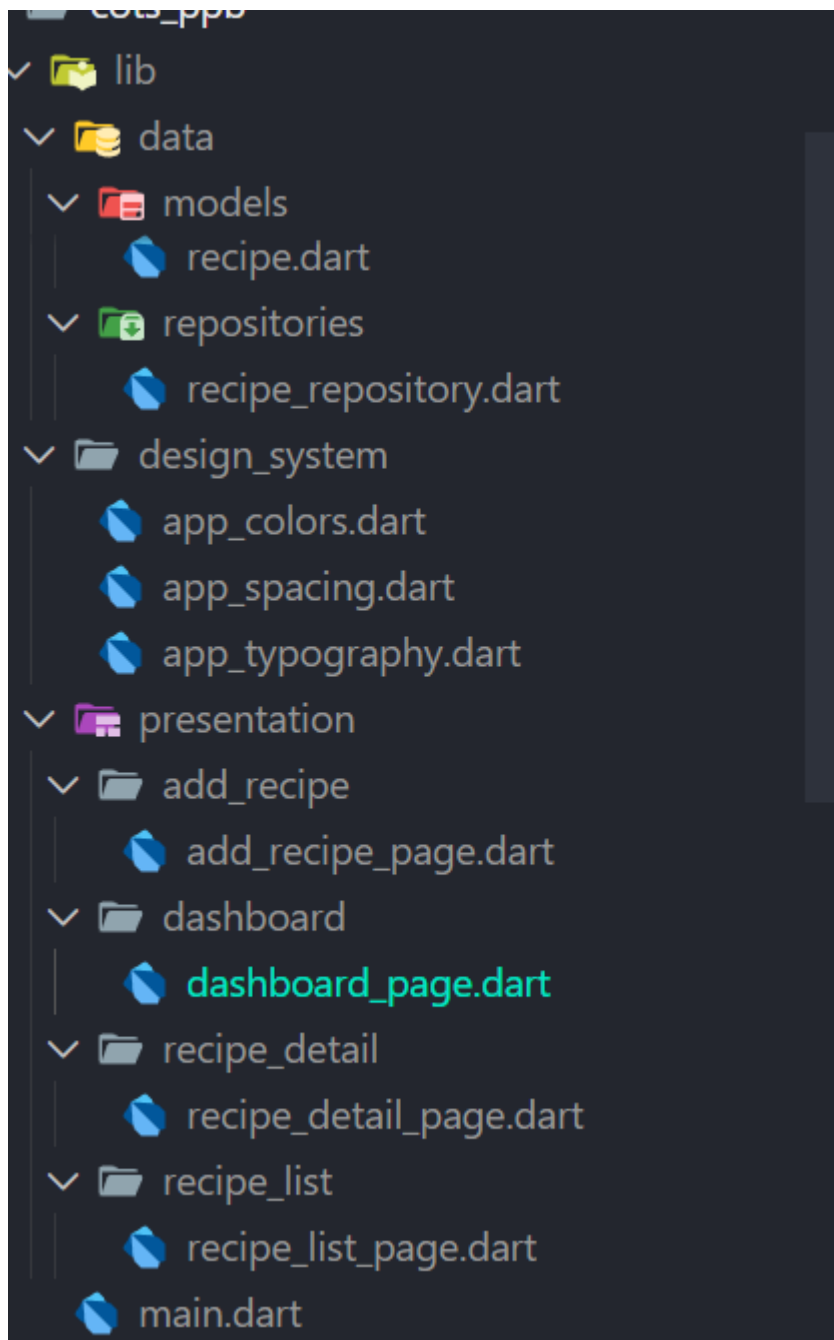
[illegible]
lib
data
models
recipe.dart
repositories
recipe_repository.dart
design_system
app_colors.dart
app_spacing.dart
app_typography.dart
presentation
add_recipe
add_recipe_page.dart
dashboard
dashboard_page.dart
recipe_detail
recipe_detail_page.dart
recipe_list
recipe_list_page.dart
main.dart